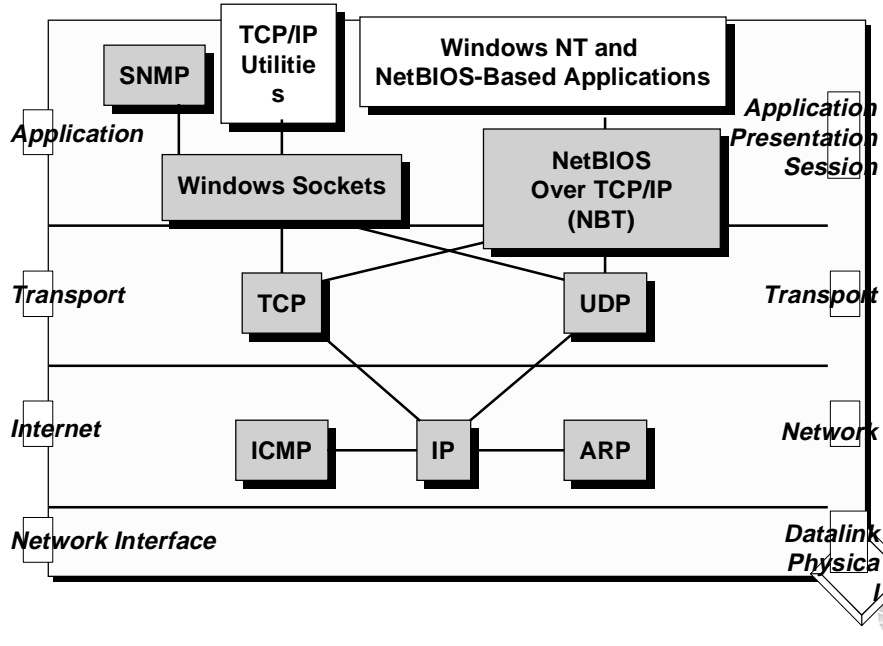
SNMP

TCP/IP Utilitie s

Windows NT and NetBIOS-Based Applications

Application

Application Presentation Session

Windows Sockets

NetBIOS Over TCP/IP (NBT)

Transport

TCP

UDP

Transport

Internet

ICMP

IP

ARP

Network

Network Interface

Datalink Physica l